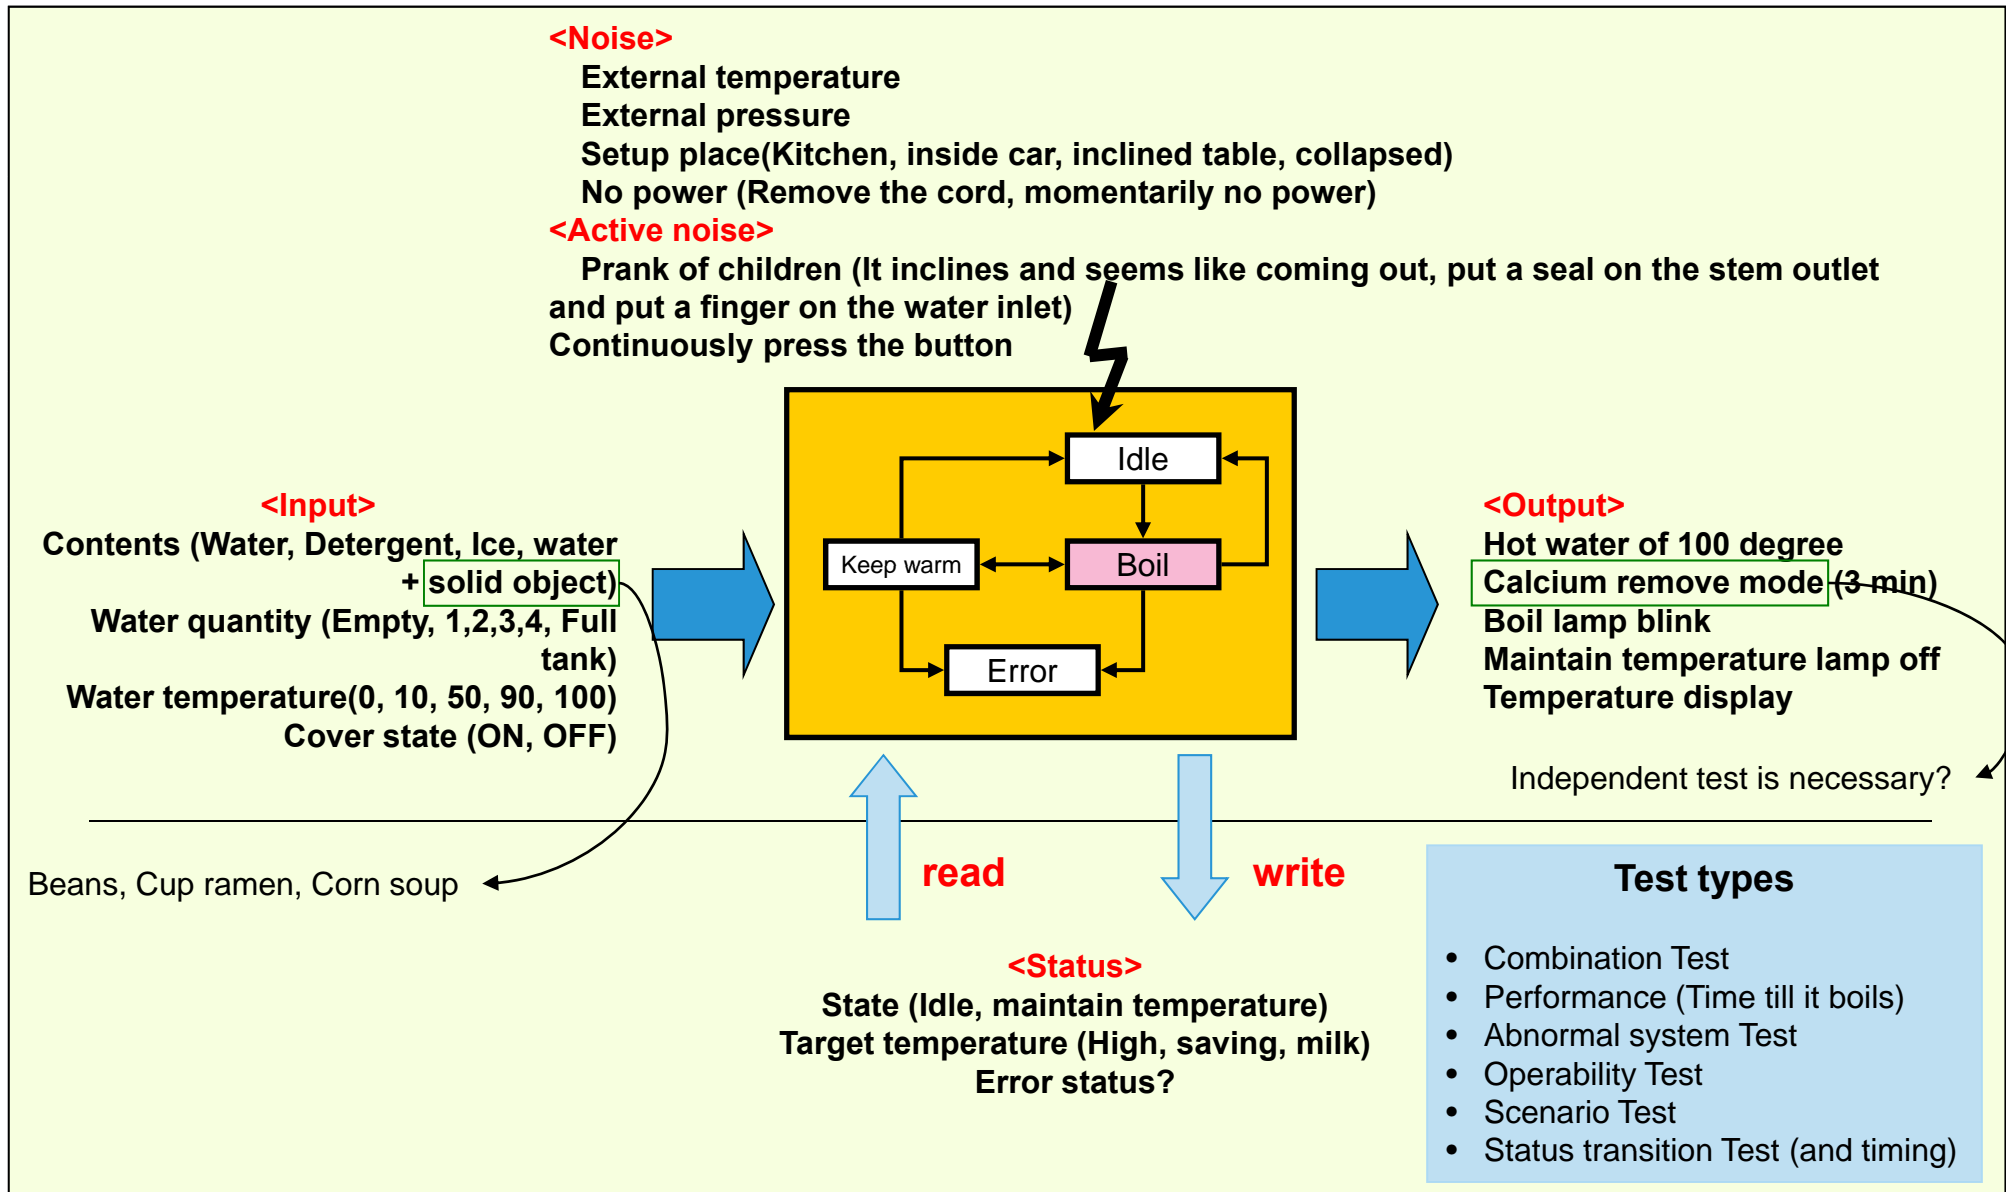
<Noise>
External temperature
External pressure
Setup place(Kitchen, inside car, inclined table, collapsed)
No power (Remove the cord, momentarily no power)
<Active noise>
Prank of children (It inclines and seems like coming out, put a seal on the stem outlet and put a finger on the water inlet)
Continuously press the button

Idle
Keep warm
Boil
Error

<Input>
Contents (Water, Detergent, Ice, water + solid object)
Water quantity (Empty, 1,2,3,4, Full tank)
Water temperature(0, 10, 50, 90, 100)
Cover state (ON, OFF)

Beans, Cup ramen, Corn soup

<Output>
Hot water of 100 degree
Calcium remove mode (3 min)
Boil lamp blink
Maintain temperature lamp off
Temperature display

Independent test is necessary?

read
write

<Status>
State (Idle, maintain temperature)
Target temperature (High, saving, milk)
Error status?

Test types

- Combination Test
- Performance (Time till it boils)
- Abnormal system Test
- Operability Test
- Scenario Test
- Status transition Test (and timing)